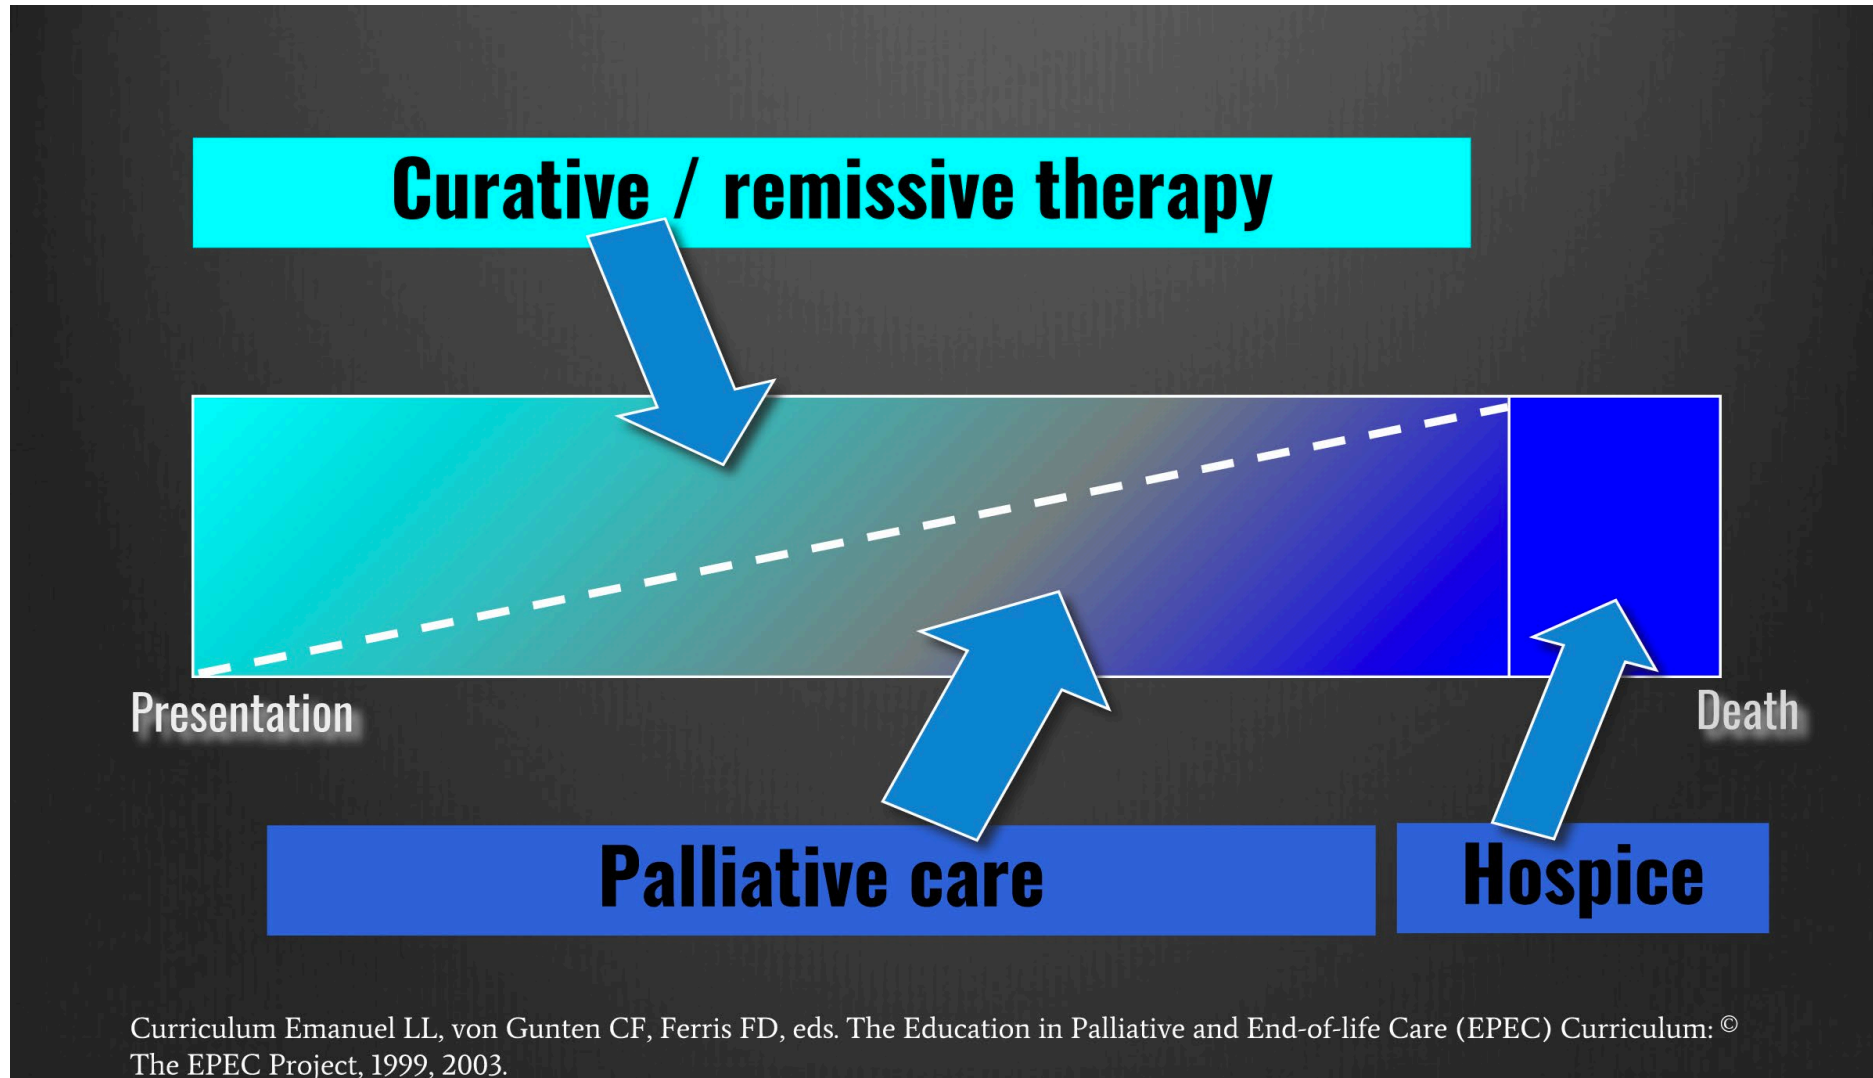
Curative / remissive therapy

Presentation

Death

Palliative care

Hospice

Curriculum Emanuel LL, von Gunten CF, Ferris FD, eds. The Education in Palliative and End-of-life Care (EPEC) Curriculum: © The EPEC Project, 1999, 2003.